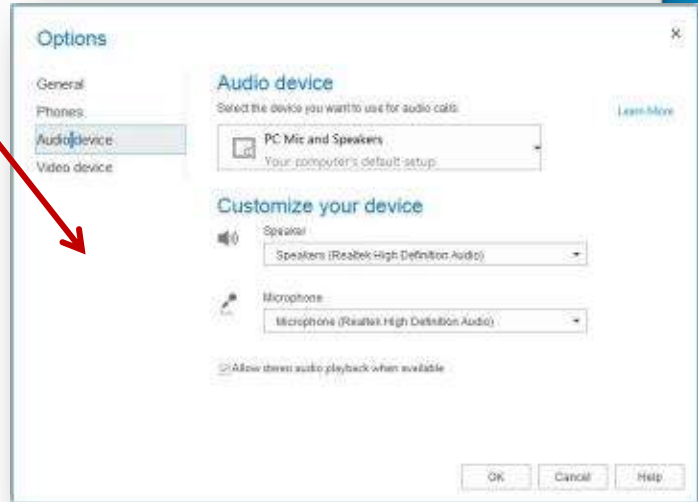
Options

×

General
Phones
Audio device
Video device

Audio device
Select the device you want to use for audio calls:

Learn More

PC Mic and Speakers
Your computer's default setup

Customize your device

Speaker
Speakers (Realtek High Definition Audio)

Microphone
Microphone (Realtek High Definition Audio)

Allow stereo audio playback when available

OK
Cancel
Help